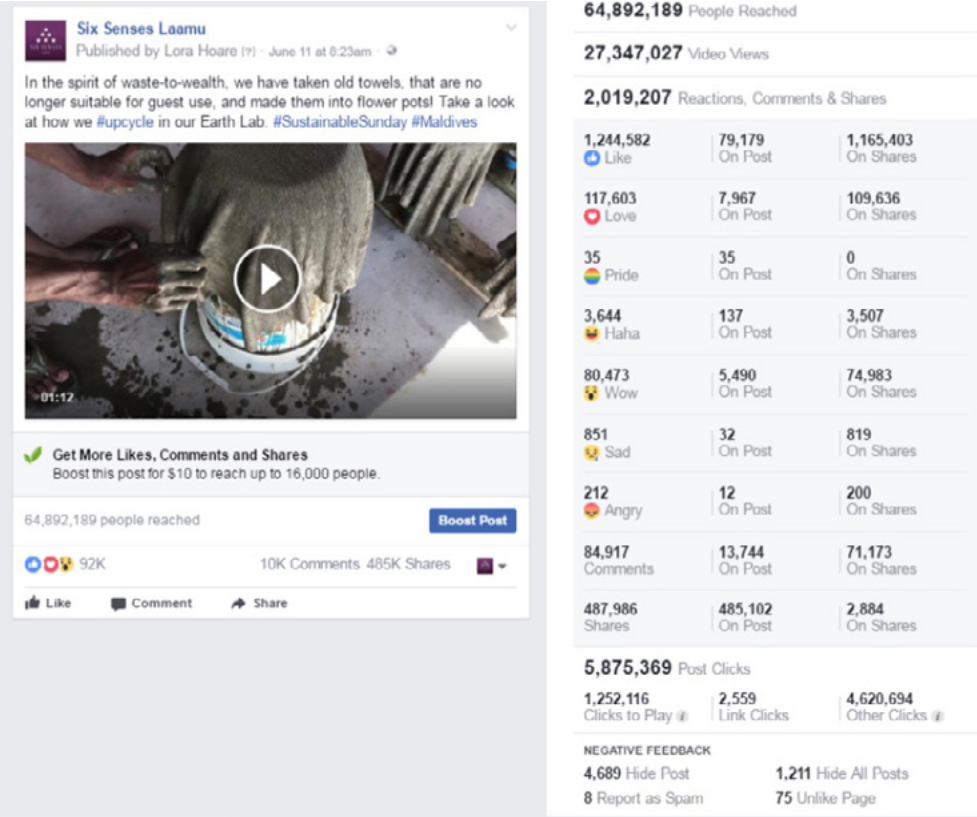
Six Senses Laamu
Published by Lora Hoare [?] · June 11 at 8:23am ·

In the spirit of waste-to-wealth, we have taken old towels, that are no longer suitable for guest use, and made them into flower pots! Take a look at how we #upcycle in our Earth Lab. #SustainableSunday #Maldives

01:12

Get More Likes, Comments and Shares
Boost this post for $10 to reach up to 16,000 people.

64,892,189 people reached

Boost Post

92K

10K Comments 485K Shares

Like Comment Share

64,892,189 People Reached

27,347,027 Video Views

2,019,207 Reactions, Comments & Shares

| | | |
|---|---|---|
| 1,244,582 Like | 79,179 On Post | 1,165,403 On Shares |
| 117,603 Love | 7,967 On Post | 109,636 On Shares |
| 35 Pride | 35 On Post | 0 On Shares |
| 3,644 Haha | 137 On Post | 3,507 On Shares |
| 80,473 Wow | 5,490 On Post | 74,983 On Shares |
| 851 Sad | 32 On Post | 819 On Shares |
| 212 Angry | 12 On Post | 200 On Shares |
| 84,917 Comments | 13,744 On Post | 71,173 On Shares |
| 487,986 Shares | 485,102 On Post | 2,884 On Shares |

5,875,369 Post Clicks

| | | |
|---|---|---|
| 1,252,116 Clicks to Play | 2,559 Link Clicks | 4,620,694 Other Clicks |

NEGATIVE FEEDBACK
4,689 Hide Post
1,211 Hide All Posts
8 Report as Spam
75 Unlike Page